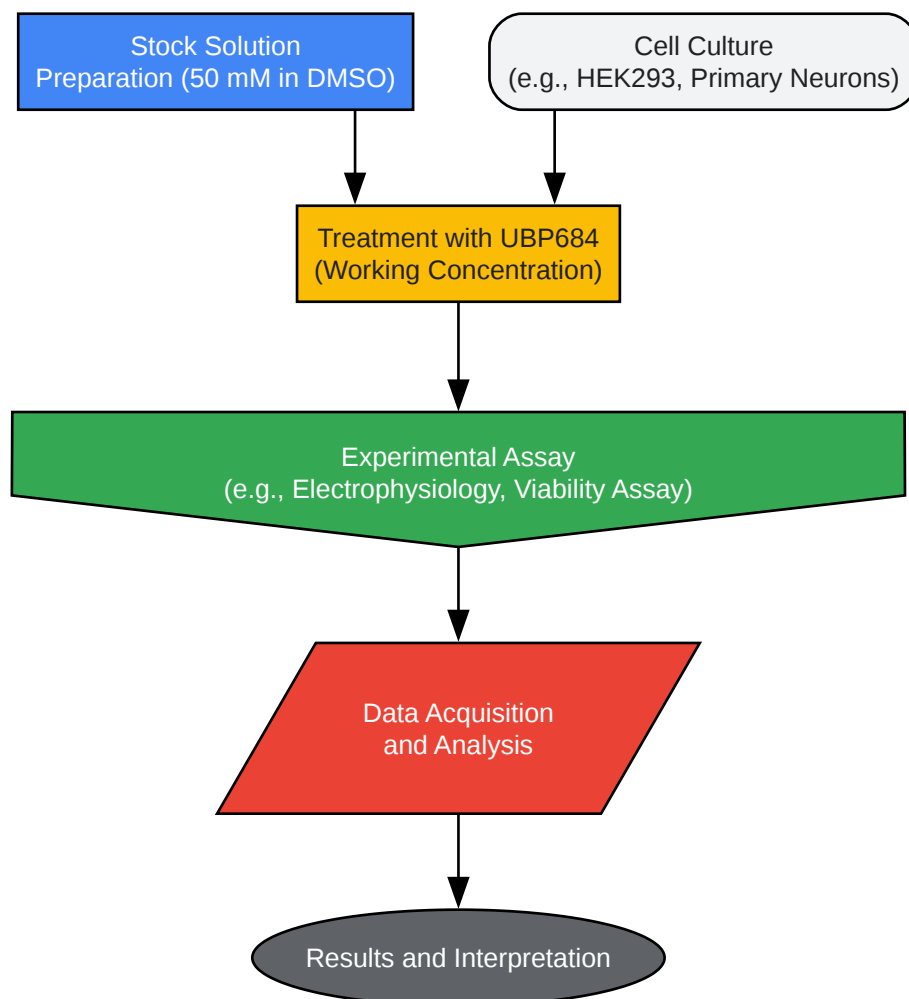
Stock Solution
Preparation (50 mM in DMSO)

Cell Culture
(e.g., HEK293, Primary Neurons)

Treatment with UBP684
(Working Concentration)

Experimental Assay
(e.g., Electrophysiology, Viability Assay)

Data Acquisition
and Analysis

Results and Interpretation